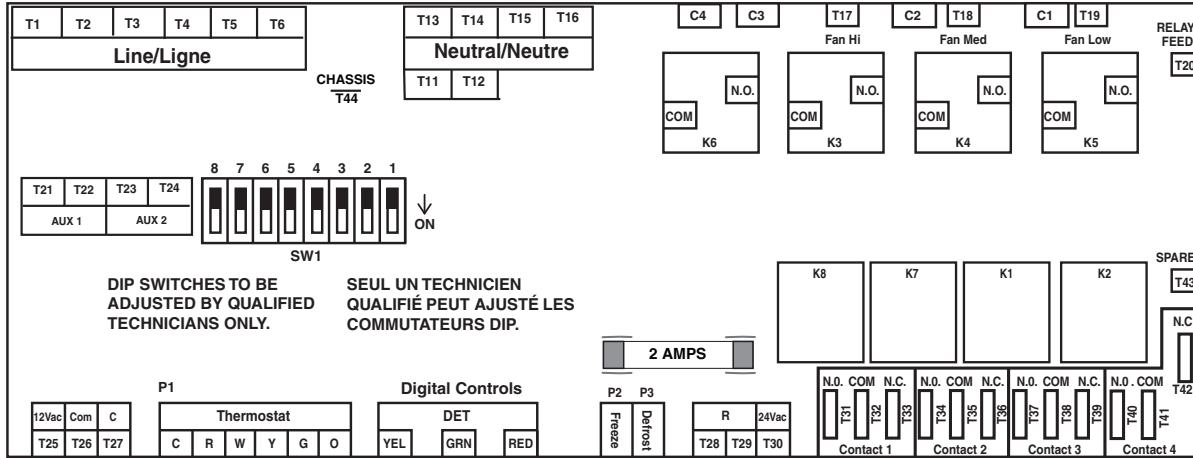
T1 T2 T3 T4 T5 T6
Line/Ligne

T13 T14 T15 T16
Neutral/Neutre
T11 T12

CHASSIS
T44

C4 C3 T17 C2 T18 C1 T19
Fan Hi Fan Med Fan Low

RELAY
FEED
T20

N.O. N.O. N.O. N.O.
COM COM COM COM
K6 K3 K4 K5

T21 T22 T23 T24
AUX 1 AUX 2

8 7 6 5 4 3 2 1
ON
SW1

DIP SWITCHES TO BE ADJUSTED BY QUALIFIED TECHNICIANS ONLY.

SEUL UN TECHNICIEN QUALIFIÉ PEUT AJUSTÉ LES COMMUTATEURS DIP.

SPARE
T43

K8 K7 K1 K2

N.C
T42

2 AMPS

P1
Digital Controls

12Vac Com C
T25 T26 T27

Thermostat
C R W Y G O

DET
YEL GRN RED

P2 P3
Freeze Defrost

R 24Vac
T28 T29 T30

N.O. COM N.C. N.O. COM N.C. N.O. COM N.C. N.O. COM
T31 T32 T33 T34 T35 T36 T37 T38 T39 T40 T41
Contact 1 Contact 2 Contact 3 Contact 4